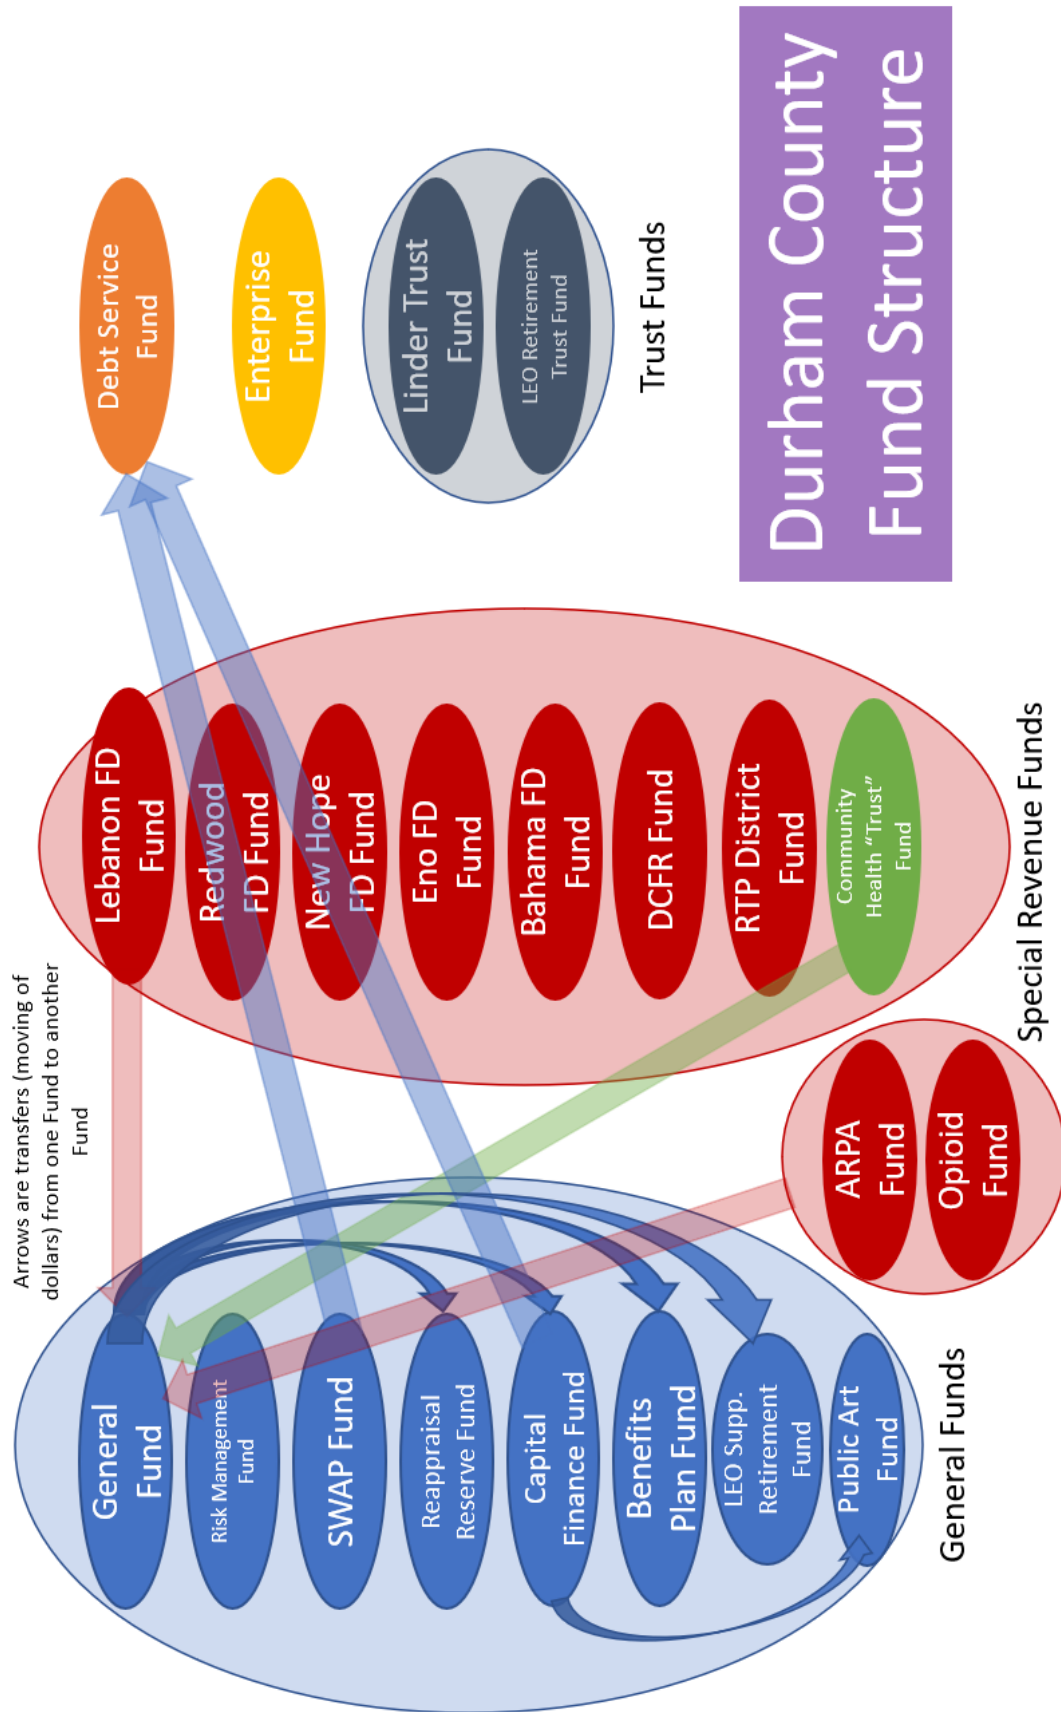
Durham County Fund Structure

Debt Service Fund

Enterprise Fund

Linder Trust Fund

LEO Retirement Trust Fund

Trust Funds

Lebanon FD Fund

Redwood FD Fund

New Hope FD Fund

Eno FD Fund

Bahama FD Fund

DCFR Fund

RTP District Fund

Community Health "Trust" Fund

Special Revenue Funds

ARPA Fund

Opioid Fund

Arrows are transfers (moving of dollars) from one Fund to another Fund

General Fund

Risk Management Fund

SWAP Fund

Reappraisal Reserve Fund

Capital Finance Fund

Benefits Plan Fund

LEO Supp. Retirement Fund

Public Art Fund

General Funds